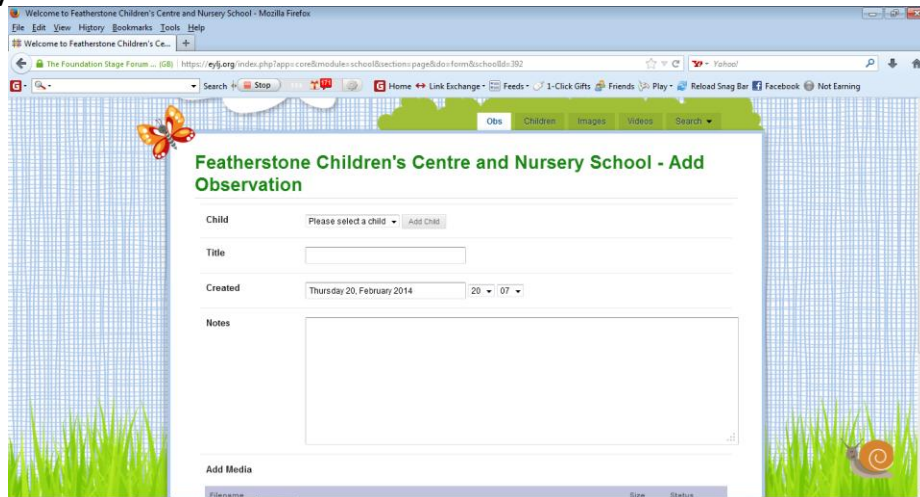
Welcome to Featherstone Children's Centre and Nursery School - Mozilla Firefox

File Edit View History Bookmarks Tools Help

Welcome to Featherstone Children's Ce... +

The Foundation Stage Forum ... (GB) https://eylj.org/index.php?app=core&module=school&section=page&do=form&schoolId=392

Yahoo!

Search Stop 171

Home Link Exchange Feeds 1-Click Gifts Friends Play Reload Snag Bar Facebook Not Earning

Obs Children Images Videos Search

Featherstone Children's Centre and Nursery School - Add Observation

Child Please select a child Add Child

Title

Created Thursday 20, February 2014 20 07

Notes

Add Media

Filename Size Status